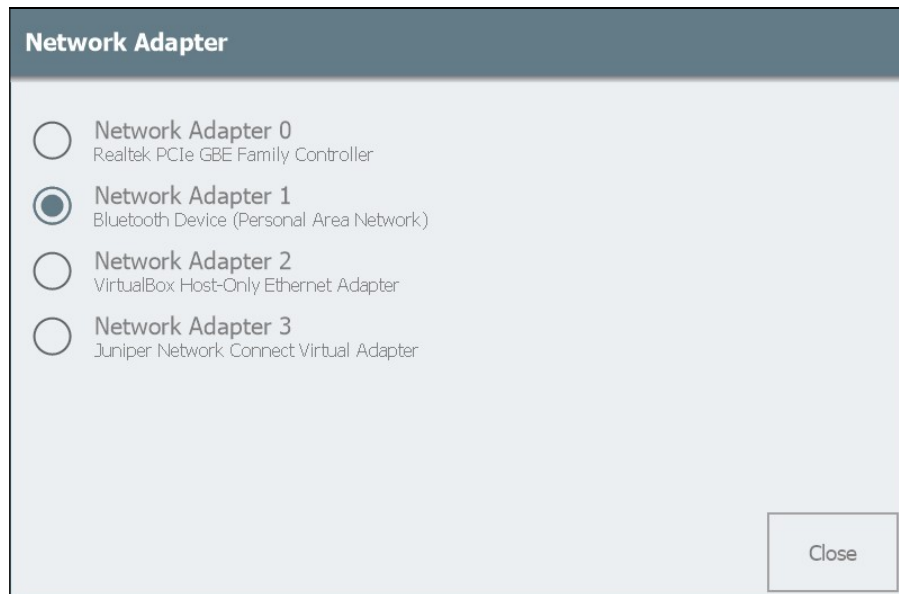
Network Adapter

Network Adapter 0
Realtek PCIe GBE Family Controller

Network Adapter 1
Bluetooth Device (Personal Area Network)

Network Adapter 2
VirtualBox Host-Only Ethernet Adapter

Network Adapter 3
Juniper Network Connect Virtual Adapter

Close